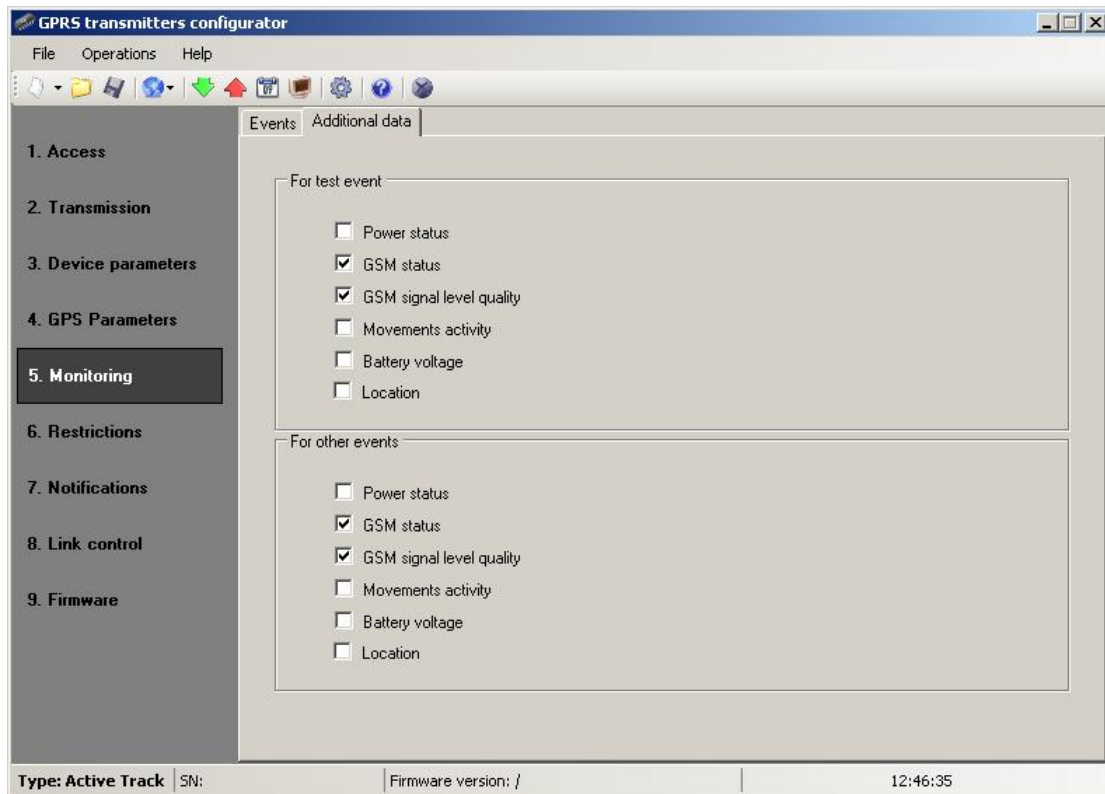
GPRS transmitters configurator

File Operations Help

1. Access
2. Transmission
3. Device parameters
4. GPS Parameters
5. Monitoring
6. Restrictions
7. Notifications
8. Link control
9. Firmware

Events Additional data

For test event

☐ Power status
☑ GSM status
☑ GSM signal level quality
☐ Movements activity
☐ Battery voltage
☐ Location

For other events

☐ Power status
☑ GSM status
☑ GSM signal level quality
☐ Movements activity
☐ Battery voltage
☐ Location

Type: Active Track | SN: | Firmware version: / | 12:46:35